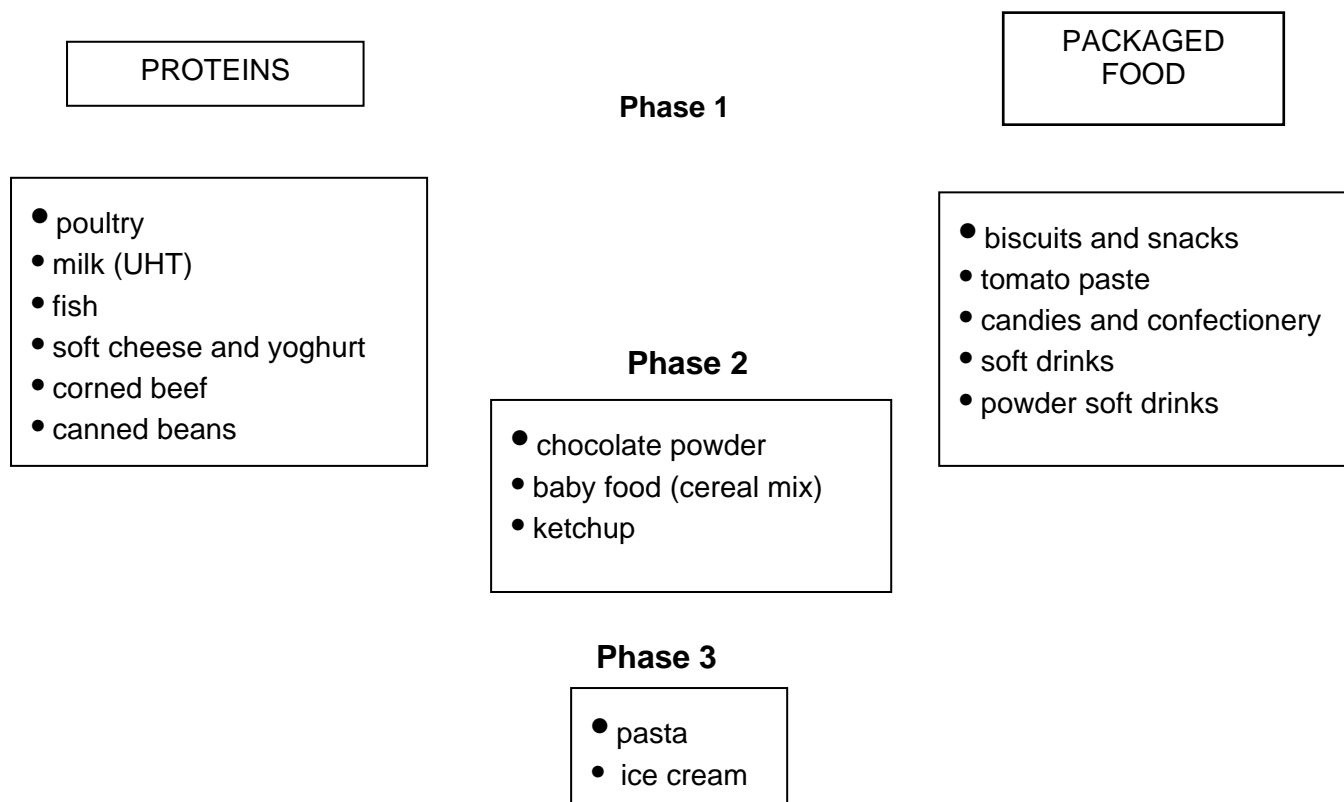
PROTEINS

PACKAGED FOOD

**Phase 1**

- poultry
- milk (UHT)
- fish
- soft cheese and yoghurt
- corned beef
- canned beans

- biscuits and snacks
- tomato paste
- candies and confectionery
- soft drinks
- powder soft drinks

**Phase 2**

- chocolate powder
- baby food (cereal mix)
- ketchup

**Phase 3**

- pasta
- ice cream